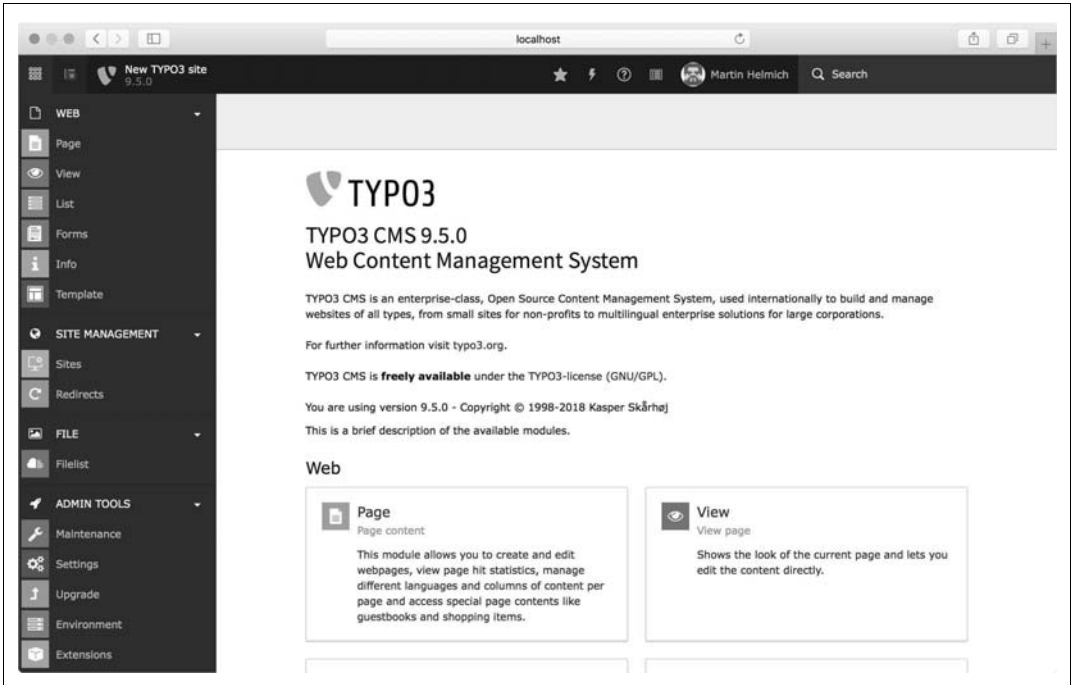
localhost

New TYPO3 site
9.5.0

Martin Helmich

Search

WEB

Page

View

List

Forms

Info

Template

SITE MANAGEMENT

Sites

Redirects

FILE

Filelist

ADMIN TOOLS

Maintenance

Settings

Upgrade

Environment

Extensions

TYPO3

TYPO3 CMS 9.5.0
Web Content Management System

TYPO3 CMS is an enterprise-class, Open Source Content Management System, used internationally to build and manage websites of all types, from small sites for non-profits to multilingual enterprise solutions for large corporations.

For further information visit typo3.org.

TYPO3 CMS is **freely available** under the TYPO3-license (GNU/GPL).

You are using version 9.5.0 - Copyright © 1998-2018 Kasper Skårhøj

This is a brief description of the available modules.

Web

Page
Page content
This module allows you to create and edit webpages, view page hit statistics, manage different languages and columns of content per page and access special page contents like guestbooks and shopping items.

View
View page
Shows the look of the current page and lets you edit the content directly.